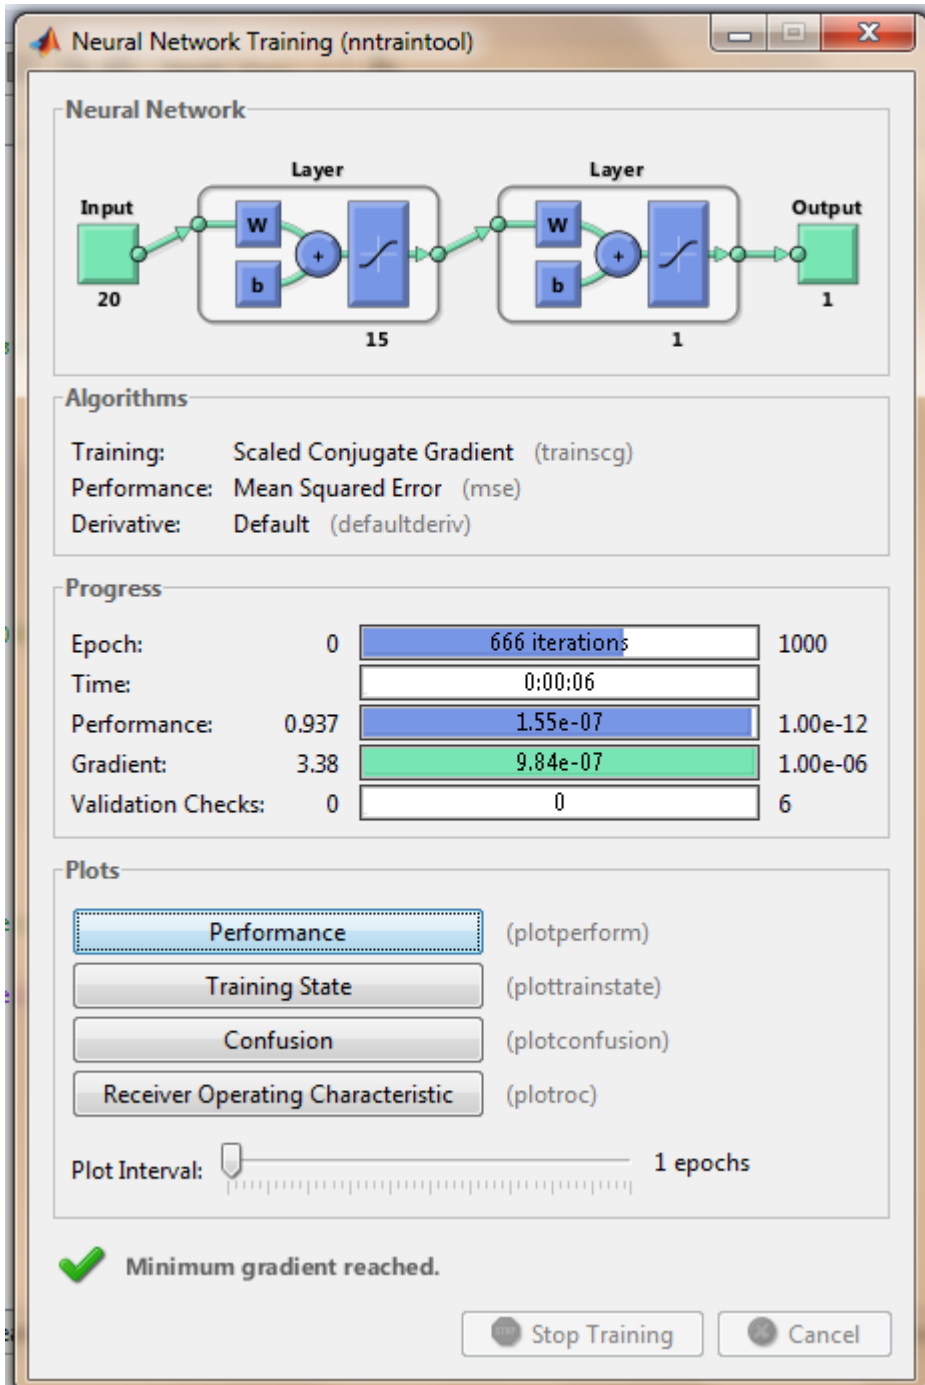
Neural Network Training (nntraintool)

Neural Network

Input
20
Layer
W
b
+
15
Layer
W
b
+
1
Output
1

Algorithms

Training: Scaled Conjugate Gradient (trainscg)
Performance: Mean Squared Error (mse)
Derivative: Default (defaultderiv)

Progress

| | | | |
|---|---|---|---|
| Epoch: | 0 | 666 iterations | 1000 |
| Time: | | 0:00:06 | |
| Performance: | 0.937 | 1.55e-07 | 1.00e-12 |
| Gradient: | 3.38 | 9.84e-07 | 1.00e-06 |
| Validation Checks: | 0 | 0 | 6 |

Plots

Performance (plotperform)
Training State (plottrainstate)
Confusion (plotconfusion)
Receiver Operating Characteristic (plotroc)

Plot Interval: 1 epochs

Minimum gradient reached.

Stop Training
Cancel